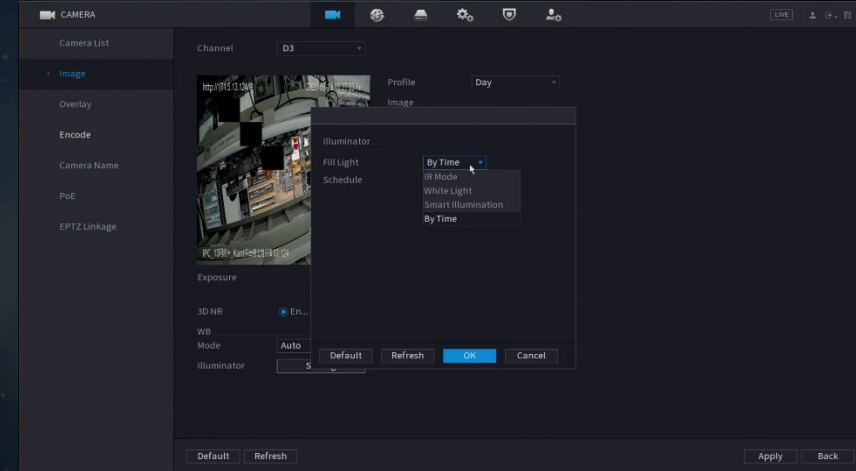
CAMERA

LIVE

Camera List

Image

Overlay

Encode

Camera Name

PoE

EPTZ Linkage

Channel D3

Profile Day

Image

http://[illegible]

IPC_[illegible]

Exposure

3D NR En...

WB

Mode Auto

Illuminator S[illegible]

Illuminator

Fill Light By Time

Schedule

IR Mode

White Light

Smart Illumination

By Time

Default Refresh OK Cancel

Default Refresh

Apply Back